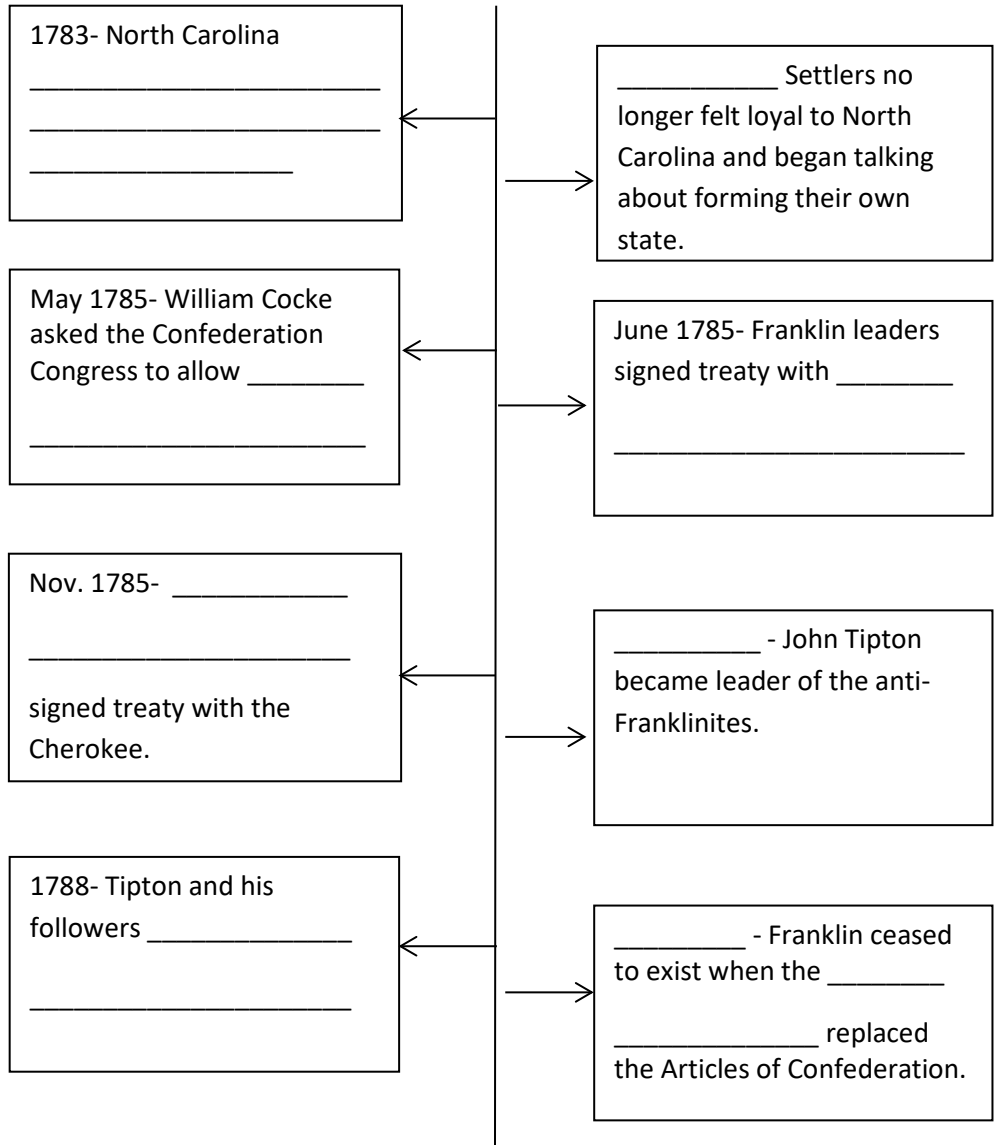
1783- North Carolina
________________________
________________________
_________________

___________ Settlers no longer felt loyal to North Carolina and began talking about forming their own state.

May 1785- William Cocke asked the Confederation Congress to allow ________
________________________

June 1785- Franklin leaders signed treaty with ________
________________________

Nov. 1785- ____________
_____________________
signed treaty with the Cherokee.

__________ - John Tipton became leader of the anti-Franklinites.

1788- Tipton and his followers ______________
_____________________

_________ - Franklin ceased to exist when the ________
______________ replaced the Articles of Confederation.